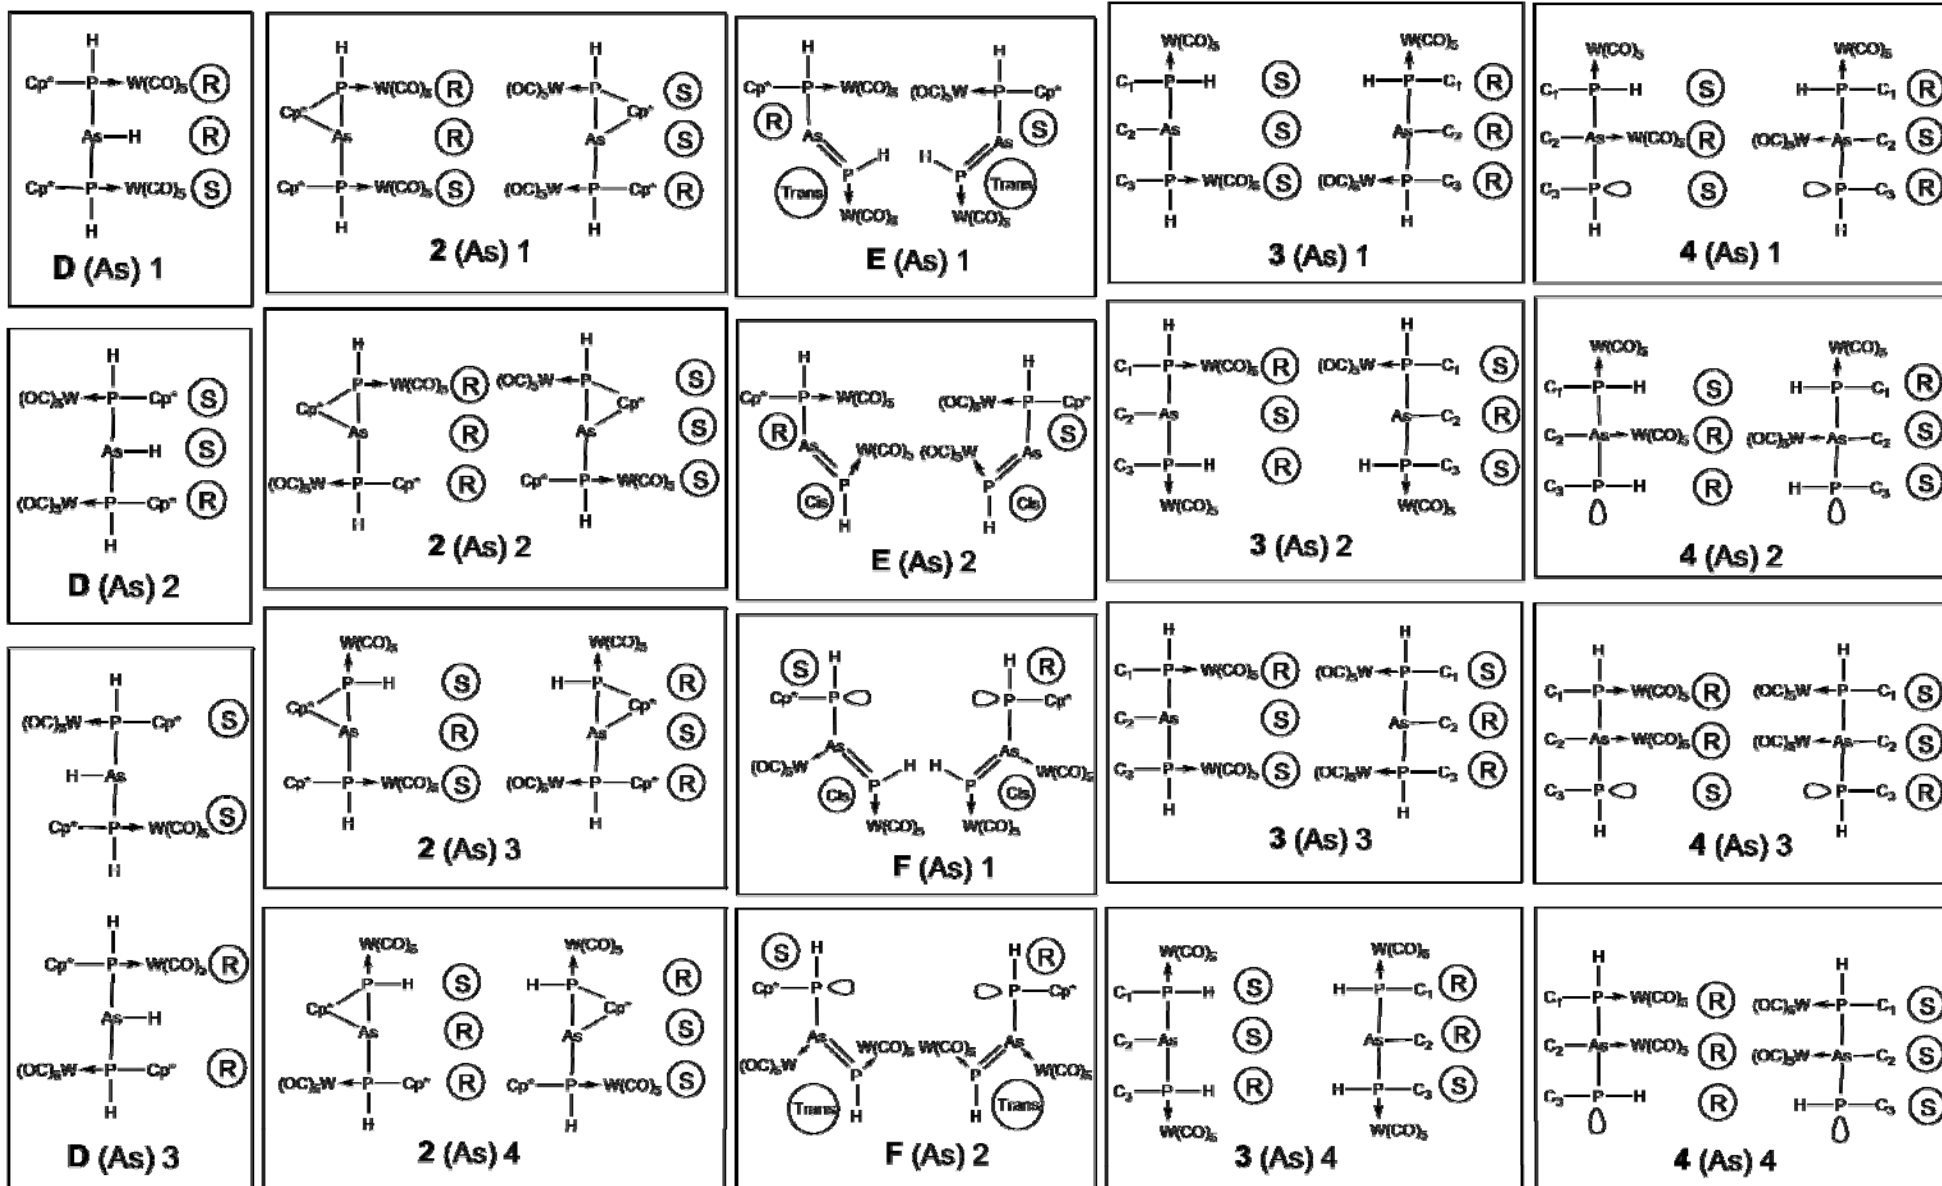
H
Cp*—P→W(CO)$_5$ R
As—H R
Cp*—P→W(CO)$_5$ S
H
D (As) 1

H
P→W(CO)$_5$ R
Cp*
As R
Cp*—P→W(CO)$_5$ S
H
H
(OC)$_5$W←P S
Cp*
As S
(OC)$_5$W←P—Cp* R
H
2 (As) 1

H
Cp*—P→W(CO)$_5$
R
As
P—H
Trans
W(CO)$_5$
H
(OC)$_5$W←P—Cp*
S
As
H—P
Trans
W(CO)$_5$
E (As) 1

W(CO)$_5$
C$_1$—P—H S
C$_2$—As S
C$_3$—P→W(CO)$_5$ S
H
W(CO)$_5$
H—P—C$_1$ R
As—C$_2$ R
(OC)$_5$W←P—C$_3$ R
H
3 (As) 1

W(CO)$_5$
C$_1$—P—H S
C$_2$—As→W(CO)$_5$ R
C$_3$—P S
H
W(CO)$_5$
H—P—C$_1$ R
(OC)$_5$W←As—C$_2$ S
P—C$_3$ R
H
4 (As) 1

H
(OC)$_5$W←P—Cp* S
As—H S
(OC)$_5$W←P—Cp* R
H
D (As) 2

H
P→W(CO)$_5$ R
Cp*
As R
(OC)$_5$W←P—Cp* R
H
H
(OC)$_5$W←P S
Cp*
As S
Cp*—P→W(CO)$_5$ S
H
2 (As) 2

H
Cp*—P→W(CO)$_5$
R
As
W(CO)$_5$
P
Cis
H
H
(OC)$_5$W←P—Cp*
S
As
(OC)$_5$W
P
Cis
H
E (As) 2

H
C$_1$—P→W(CO)$_5$ R
C$_2$—As S
C$_3$—P—H R
W(CO)$_5$
H
(OC)$_5$W←P—C$_1$ S
As—C$_2$ R
H—P—C$_3$ S
W(CO)$_5$
3 (As) 2

W(CO)$_5$
C$_1$—P—H S
C$_2$—As→W(CO)$_5$ R
C$_3$—P—H R
W(CO)$_5$
H—P—C$_1$ R
(OC)$_5$W←As—C$_2$ S
H—P—C$_3$ S
4 (As) 2

H
(OC)$_5$W←P—Cp* S
H—As
Cp*—P→W(CO)$_5$ S
H
H
Cp*—P→W(CO)$_5$ R
As—H
(OC)$_5$W←P—Cp* R
H
D (As) 3

W(CO)$_5$
P—H S
Cp*
As R
Cp*—P→W(CO)$_5$ S
H
W(CO)$_5$
H—P R
Cp*
As S
(OC)$_5$W←P—Cp* R
H
2 (As) 3

S H
Cp*—P
(OC)$_5$W
As
P—H
Cis
W(CO)$_5$
H R
P—Cp*
As
W(CO)$_5$
H—P
Cis
W(CO)$_5$
F (As) 1

H
C$_1$—P→W(CO)$_5$ R
C$_2$—As S
C$_3$—P→W(CO)$_5$ S
H
H
(OC)$_5$W←P—C$_1$ S
As—C$_2$ R
(OC)$_5$W←P—C$_3$ R
H
3 (As) 3

H
C$_1$—P→W(CO)$_5$ R
C$_2$—As→W(CO)$_5$ R
C$_3$—P S
H
H
(OC)$_5$W←P—C$_1$ S
(OC)$_5$W←As—C$_2$ S
P—C$_3$ R
H
4 (As) 3

W(CO)$_5$
P—H S
Cp*
As R
(OC)$_5$W←P—Cp* R
H
W(CO)$_5$
H—P R
Cp*
As S
Cp*—P→W(CO)$_5$ S
H
2 (As) 4

S H
Cp*—P
As
(OC)$_5$W
W(CO)$_5$
P
Trans
H
W(CO)$_5$
H R
P—Cp*
As
W(CO)$_5$
P
H
Trans
F (As) 2

W(CO)$_5$
C$_1$—P—H S
C$_2$—As S
C$_3$—P—H R
W(CO)$_5$
W(CO)$_5$
H—P—C$_1$ R
As—C$_2$ R
H—P—C$_3$ S
W(CO)$_5$
3 (As) 4

H
C$_1$—P→W(CO)$_5$ R
C$_2$—As→W(CO)$_5$ R
C$_3$—P—H R
H
(OC)$_5$W←P—C$_1$ S
(OC)$_5$W←As—C$_2$ S
H—P—C$_3$ S
4 (As) 4